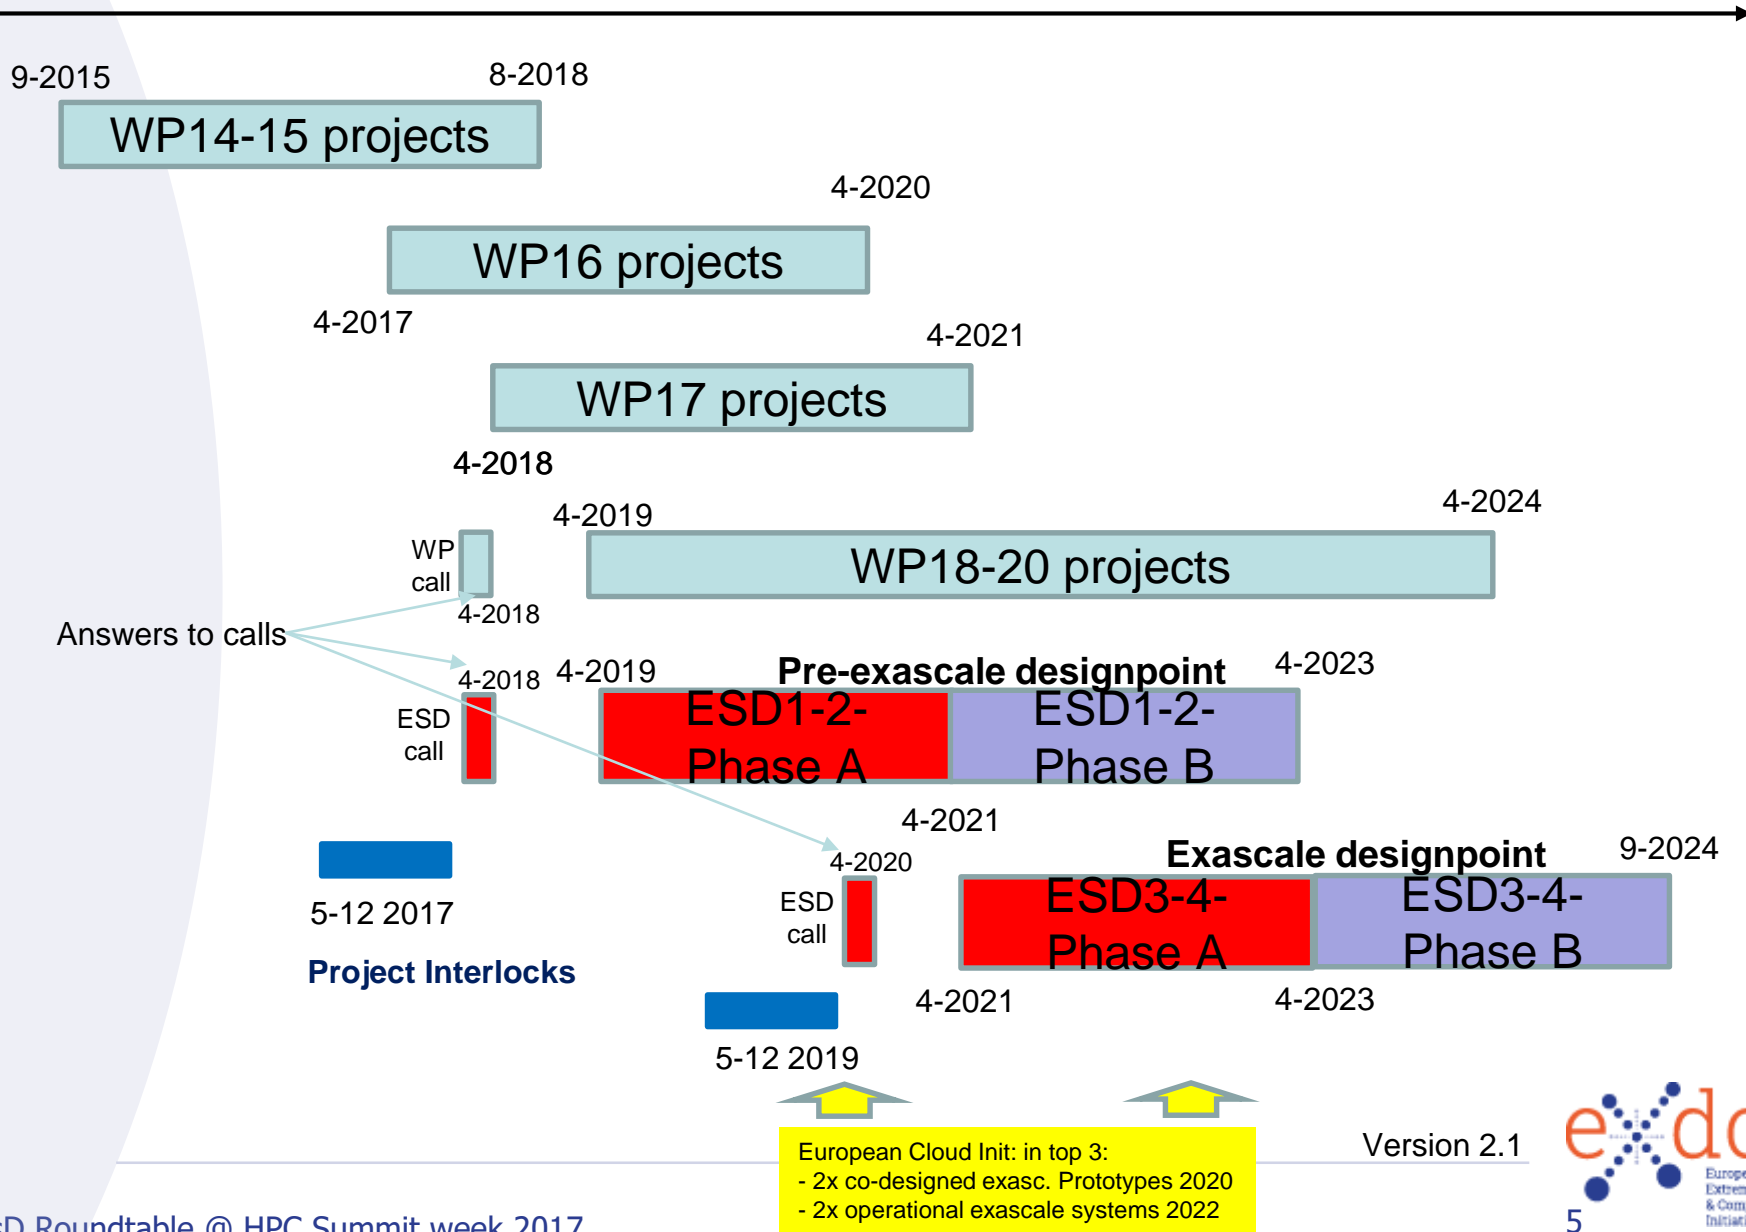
9-2015

8-2018

WP14-15 projects

4-2020

WP16 projects

4-2017

4-2021

WP17 projects

4-2018

4-2019

4-2024

WP call

WP18-20 projects

4-2018

Answers to calls

4-2018

4-2019

Pre-exascale designpoint

4-2023

ESD call

ESD1-2-Phase A

ESD1-2-Phase B

4-2021

4-2020

Exascale designpoint

9-2024

5-12 2017

ESD call

ESD3-4-Phase A

ESD3-4-Phase B

Project Interlocks

4-2021

4-2023

5-12 2019

European Cloud Init: in top 3:
- 2x co-designed exasc. Prototypes 2020
- 2x operational exascale systems 2022

Version 2.1

ex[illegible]

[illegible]D Roundtable @ HPC Summit week 2017

5